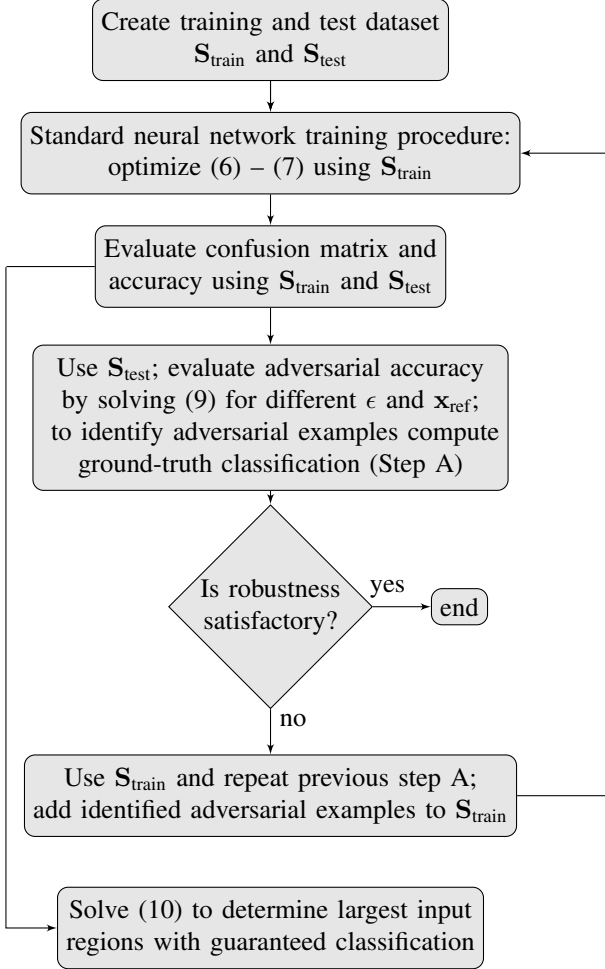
Create training and test dataset $\mathbf{S}_{\text{train}}$ and $\mathbf{S}_{\text{test}}$

Standard neural network training procedure: optimize (6) – (7) using $\mathbf{S}_{\text{train}}$

Evaluate confusion matrix and accuracy using $\mathbf{S}_{\text{train}}$ and $\mathbf{S}_{\text{test}}$

Use $\mathbf{S}_{\text{test}}$; evaluate adversarial accuracy by solving (9) for different $\epsilon$ and $\mathbf{x}_{\text{ref}}$; to identify adversarial examples compute ground-truth classification (Step A)

Is robustness satisfactory?

yes

end

no

Use $\mathbf{S}_{\text{train}}$ and repeat previous step A; add identified adversarial examples to $\mathbf{S}_{\text{train}}$

Solve (10) to determine largest input regions with guaranteed classification